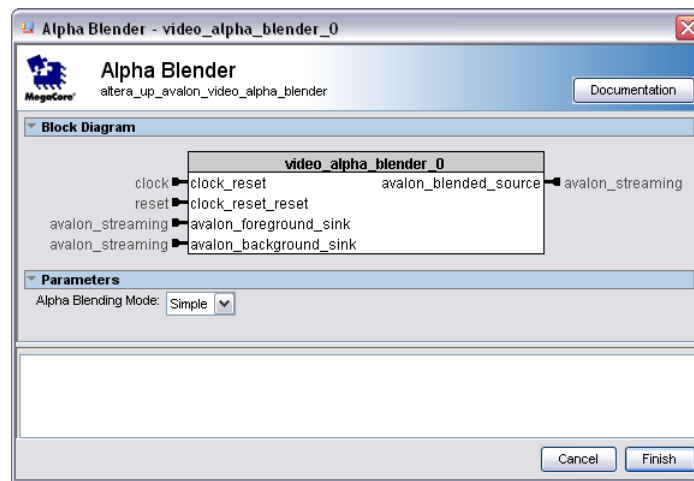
Alpha Blender - video_alpha_blender_0

MegaCore

Alpha Blender
altera_up_avalon_video_alpha_blender

Documentation

Block Diagram

video_alpha_blender_0

clock clock_reset
reset clock_reset_reset
avalon_streaming avalon_foreground_sink
avalon_streaming avalon_background_sink
avalon_blended_source avalon_streaming

Parameters

Alpha Blending Mode: Simple

Cancel Finish